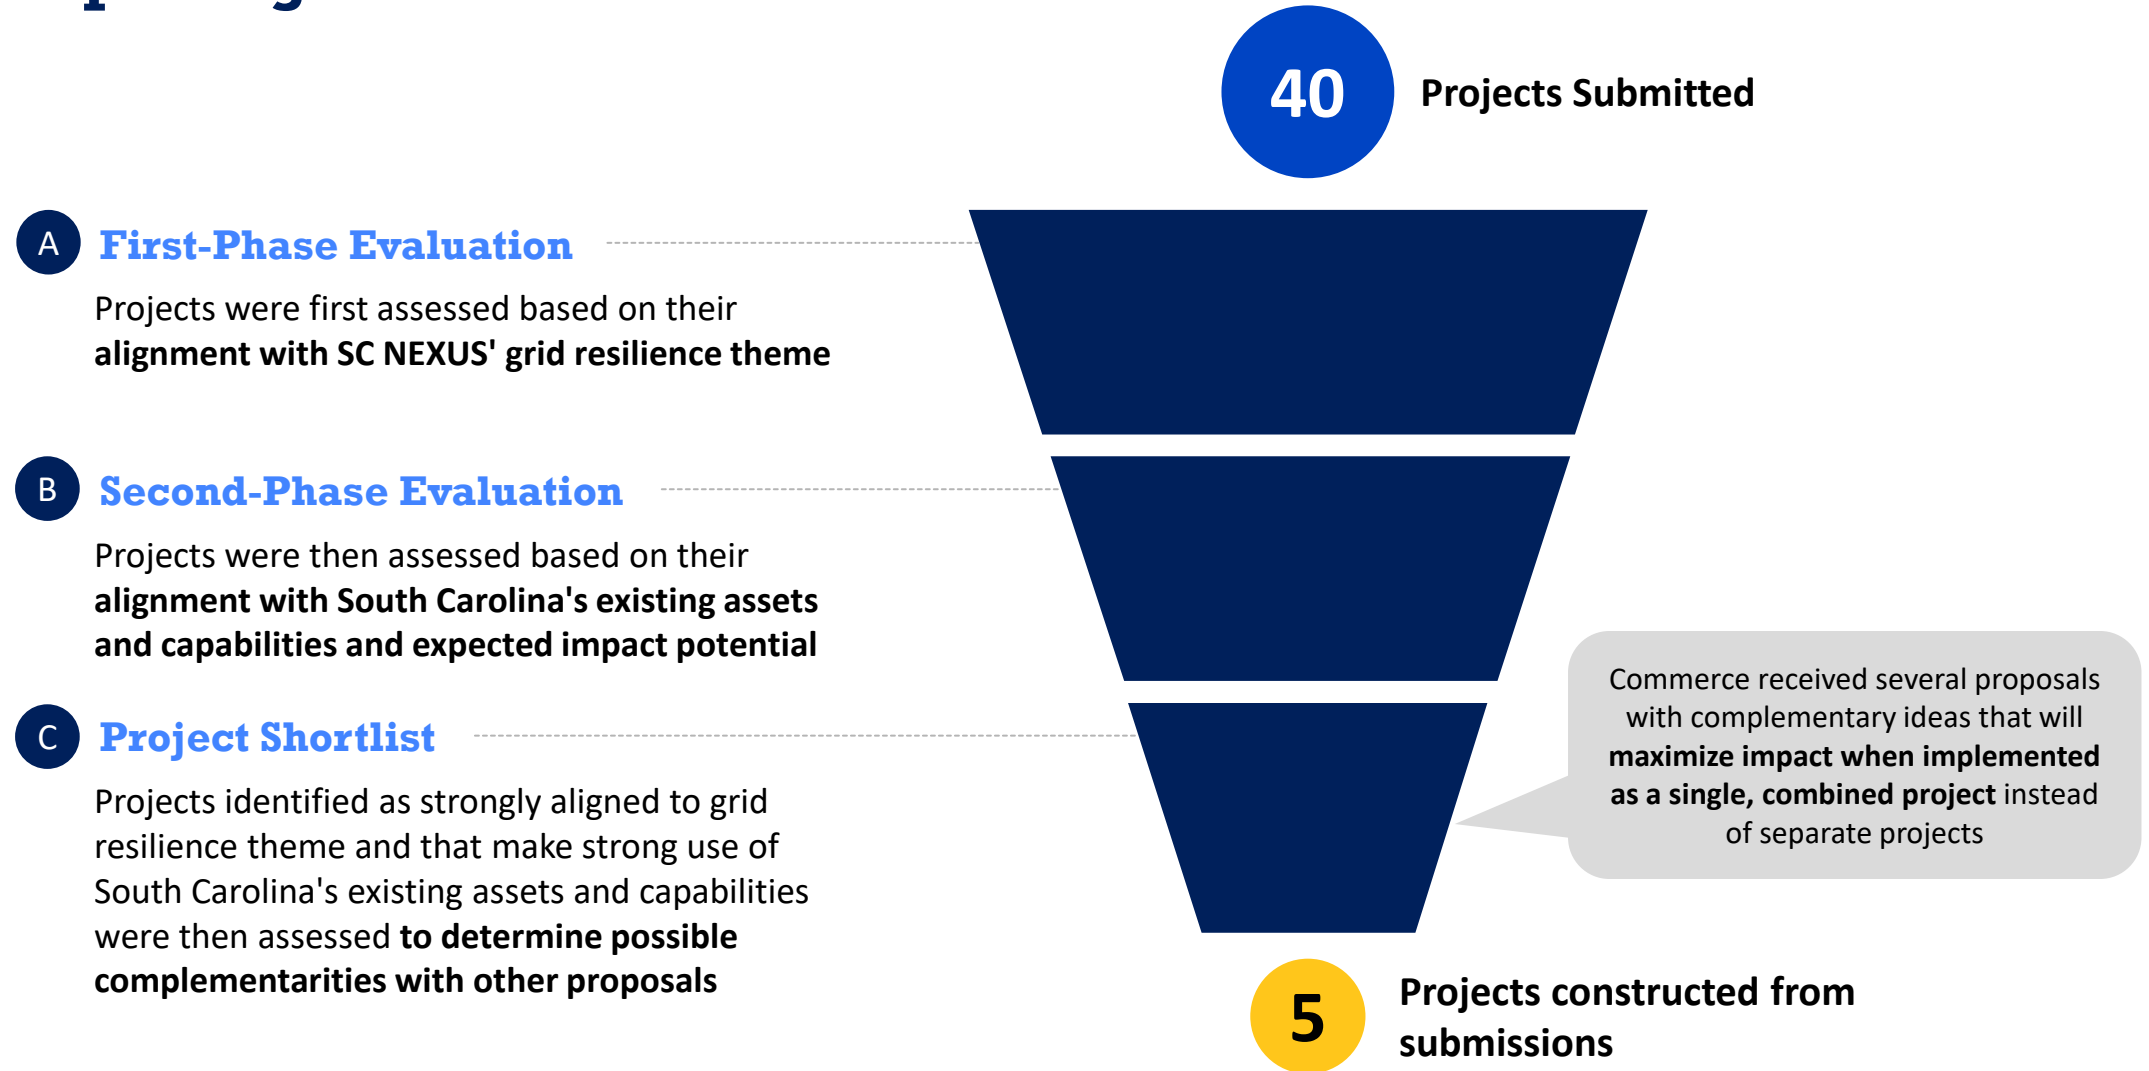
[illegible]

40 Projects Submitted

A First-Phase Evaluation

Projects were first assessed based on their **alignment with SC NEXUS' grid resilience theme**

B Second-Phase Evaluation

Projects were then assessed based on their **alignment with South Carolina's existing assets and capabilities and expected impact potential**

C Project Shortlist

Projects identified as strongly aligned to grid resilience theme and that make strong use of South Carolina's existing assets and capabilities were then assessed **to determine possible complementarities with other proposals**

Commerce received several proposals with complementary ideas that will **maximize impact when implemented as a single, combined project** instead of separate projects

5 Projects constructed from submissions